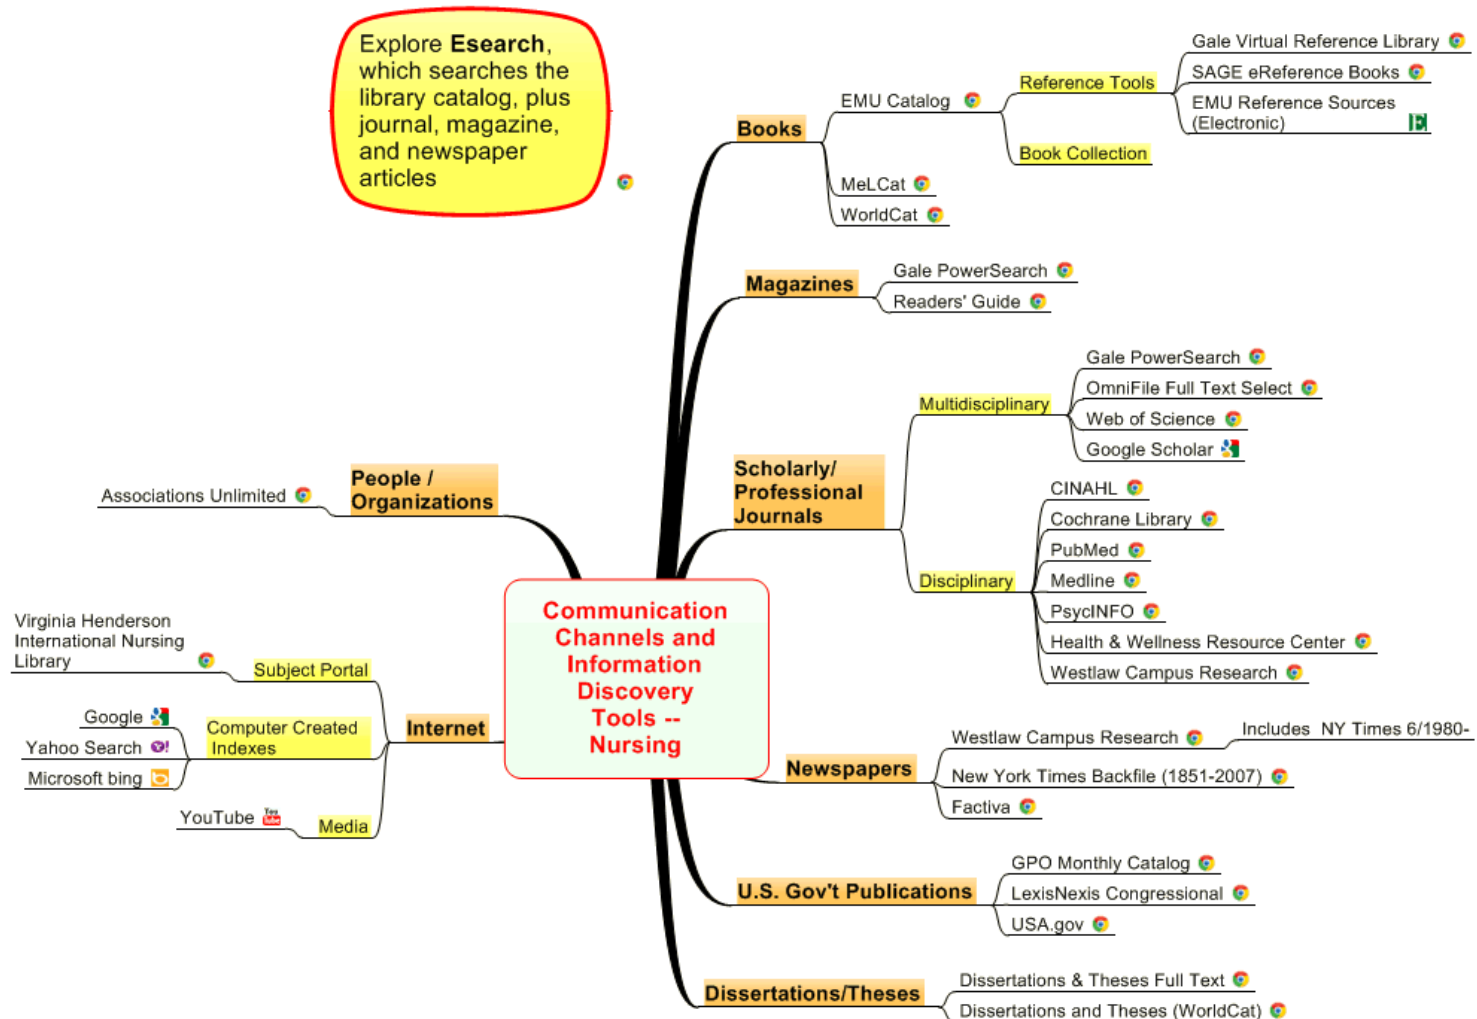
Explore **Esearch**, which searches the library catalog, plus journal, magazine, and newspaper articles

Communication Channels and Information Discovery Tools -- Nursing

Books

EMU Catalog

Reference Tools

Gale Virtual Reference Library

SAGE eReference Books

EMU Reference Sources (Electronic)

Book Collection

MeLCat

WorldCat

Magazines

Gale PowerSearch

Readers' Guide

Scholarly/ Professional Journals

Multidisciplinary

Gale PowerSearch

OmniFile Full Text Select

Web of Science

Google Scholar

Disciplinary

CINAHL

Cochrane Library

PubMed

Medline

PsycINFO

Health & Wellness Resource Center

Westlaw Campus Research

Newspapers

Westlaw Campus Research

Includes NY Times 6/1980-

New York Times Backfile (1851-2007)

Factiva

U.S. Gov't Publications

GPO Monthly Catalog

LexisNexis Congressional

USA.gov

Dissertations/Theses

Dissertations & Theses Full Text

Dissertations and Theses (WorldCat)

People / Organizations

Associations Unlimited

Internet

Subject Portal

Virginia Henderson International Nursing Library

Computer Created Indexes

Google

Yahoo Search

Microsoft bing

Media

YouTube